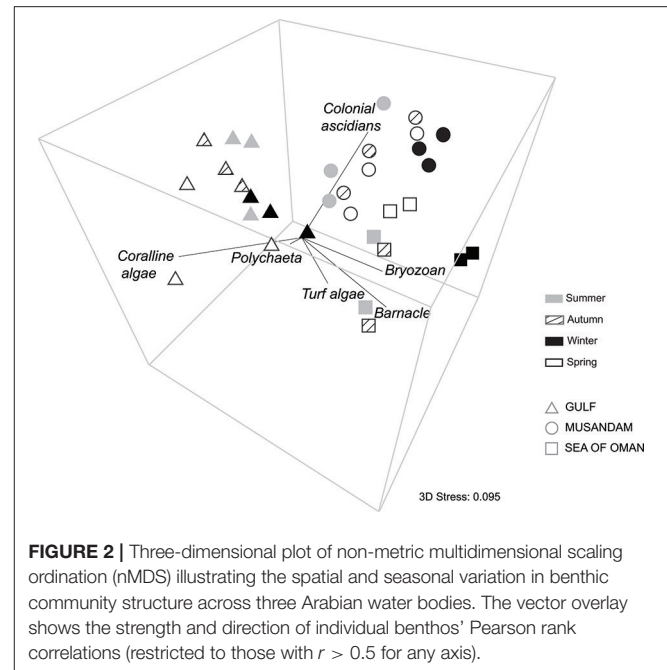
Colonial ascidians

Coralline algae

Polychaeta

Turf algae

Bryozoan

Barnacle

Summer

Autumn

Winter

Spring

GULF

MUSANDAM

SEA OF OMAN

3D Stress: 0.095

**FIGURE 2 |** Three-dimensional plot of non-metric multidimensional scaling ordination (nMDS) illustrating the spatial and seasonal variation in benthic community structure across three Arabian water bodies. The vector overlay shows the strength and direction of individual benthos' Pearson rank correlations (restricted to those with $r > 0.5$ for any axis).